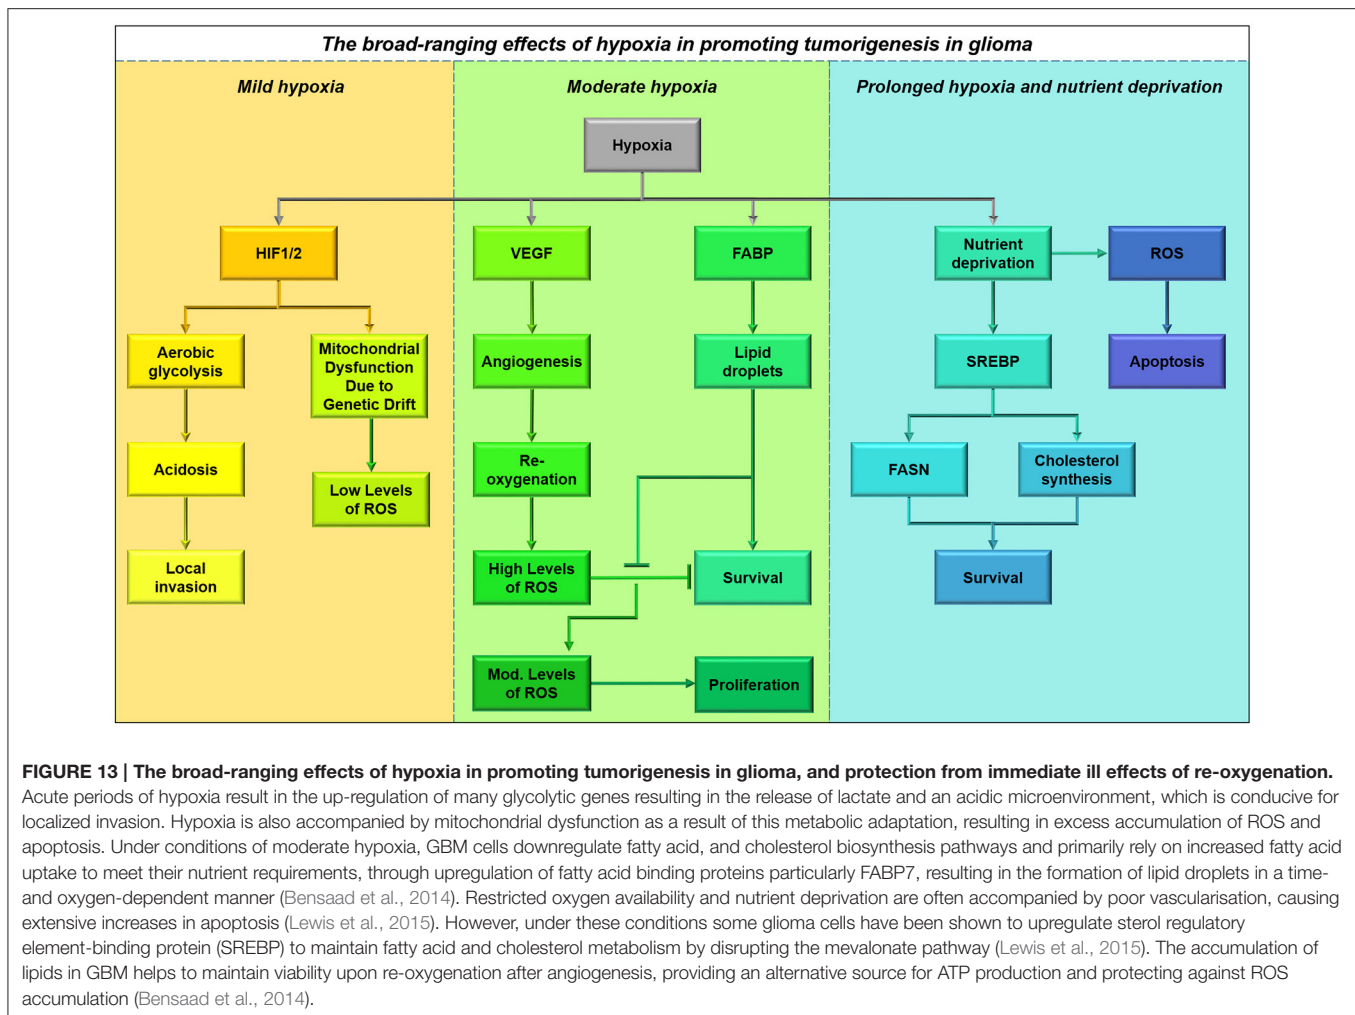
The broad-ranging effects of hypoxia in promoting tumorigenesis in glioma

Mild hypoxia

Moderate hypoxia

Prolonged hypoxia and nutrient deprivation

Hypoxia

HIF1/2

VEGF

FABP

Nutrient deprivation

ROS

Aerobic glycolysis

Mitochondrial Dysfunction Due to Genetic Drift

Angiogenesis

Lipid droplets

SREBP

Apoptosis

Acidosis

Low Levels of ROS

Re-oxygenation

FASN

Cholesterol synthesis

Local invasion

High Levels of ROS

Survival

Survival

Mod. Levels of ROS

Proliferation

FIGURE 13 | The broad-ranging effects of hypoxia in promoting tumorigenesis in glioma, and protection from immediate ill effects of re-oxygenation. Acute periods of hypoxia result in the up-regulation of many glycolytic genes resulting in the release of lactate and an acidic microenvironment, which is conducive for localized invasion. Hypoxia is also accompanied by mitochondrial dysfunction as a result of this metabolic adaptation, resulting in excess accumulation of ROS and apoptosis. Under conditions of moderate hypoxia, GBM cells downregulate fatty acid, and cholesterol biosynthesis pathways and primarily rely on increased fatty acid uptake to meet their nutrient requirements, through upregulation of fatty acid binding proteins particularly FABP7, resulting in the formation of lipid droplets in a time- and oxygen-dependent manner (Bensaad et al., 2014). Restricted oxygen availability and nutrient deprivation are often accompanied by poor vascularisation, causing extensive increases in apoptosis (Lewis et al., 2015). However, under these conditions some glioma cells have been shown to upregulate sterol regulatory element-binding protein (SREBP) to maintain fatty acid and cholesterol metabolism by disrupting the mevalonate pathway (Lewis et al., 2015). The accumulation of lipids in GBM helps to maintain viability upon re-oxygenation after angiogenesis, providing an alternative source for ATP production and protecting against ROS accumulation (Bensaad et al., 2014).